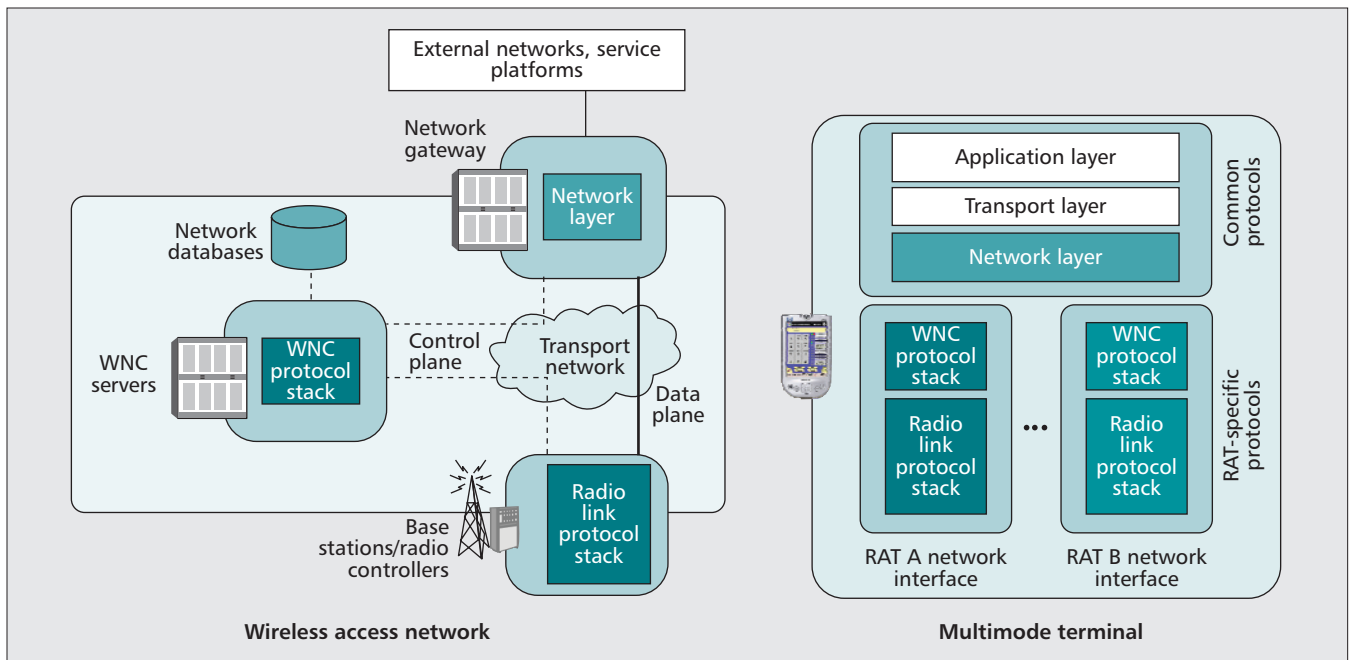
External networks, service platforms

Network gateway

Network layer

Network databases

WNC servers

WNC protocol stack

Control plane

Transport network

Data plane

Base stations/radio controllers

Radio link protocol stack

Wireless access network

Application layer

Transport layer

Network layer

Common protocols

WNC protocol stack

Radio link protocol stack

...

WNC protocol stack

Radio link protocol stack

RAT-specific protocols

RAT A network interface

RAT B network interface

Multimode terminal